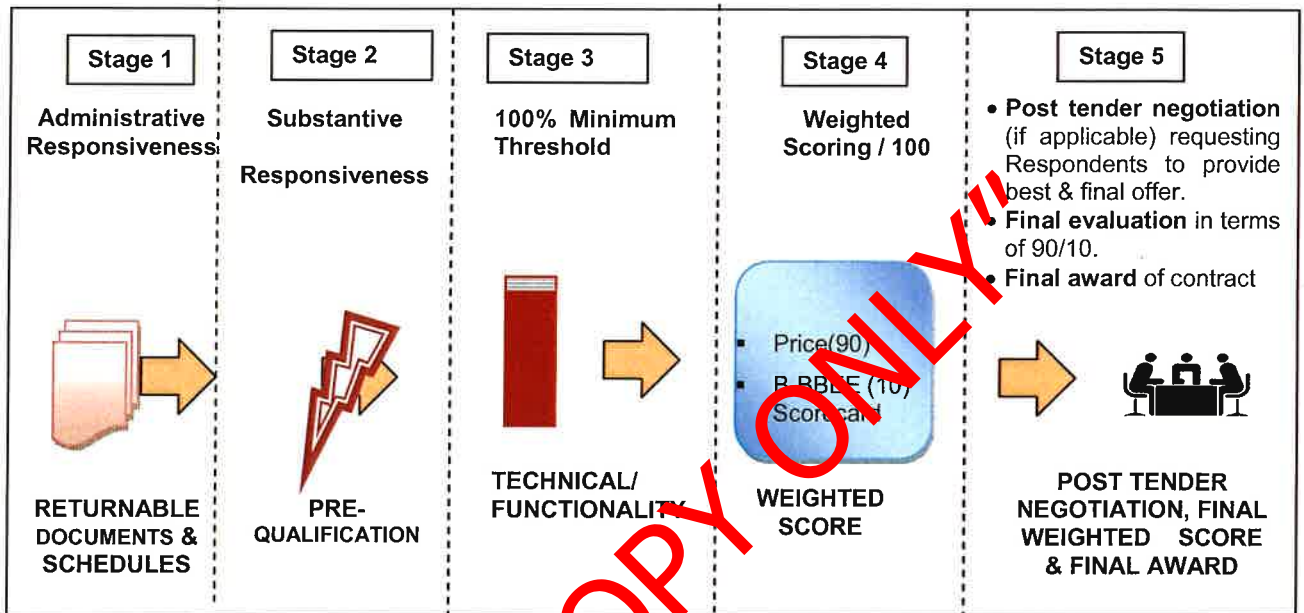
Stage 1

Administrative Responsiveness

RETURNABLE DOCUMENTS & SCHEDULES

Stage 2

Substantive

Responsiveness

PRE-QUALIFICATION

Stage 3

100% Minimum Threshold

TECHNICAL/ FUNCTIONALITY

Stage 4

Weighted Scoring / 100

- Price(90)
- B-BBEE (10) Scorecard

WEIGHTED SCORE

Stage 5

- **Post tender negotiation** (if applicable) requesting Respondents to provide best & final offer.
- **Final evaluation** in terms of 90/10.
- **Final award** of contract

POST TENDER NEGOTIATION, FINAL WEIGHTED SCORE & FINAL AWARD

"COPY ONLY"